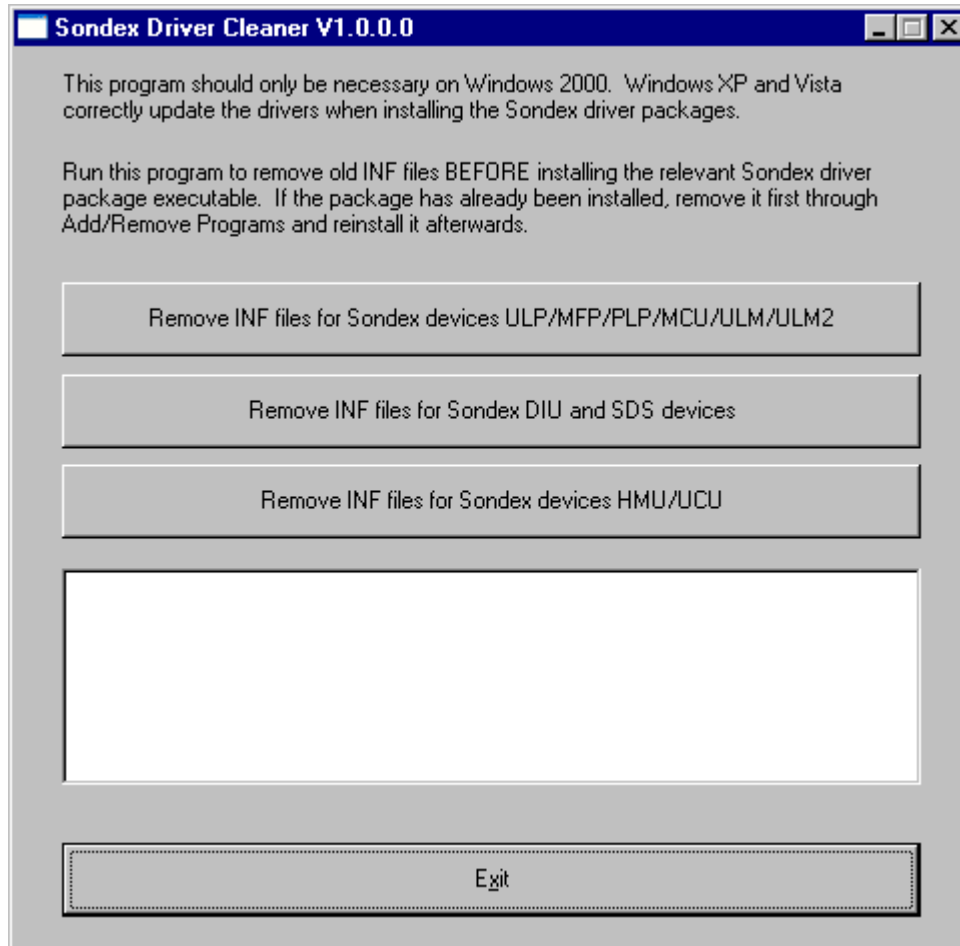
Sondex Driver Cleaner V1.0.0.0

This program should only be necessary on Windows 2000.  Windows XP and Vista correctly update the drivers when installing the Sondex driver packages.

Run this program to remove old INF files BEFORE installing the relevant Sondex driver package executable.  If the package has already been installed, remove it first through Add/Remove Programs and reinstall it afterwards.

Remove INF files for Sondex devices ULP/MFP/PLP/MCU/ULM/ULM2

Remove INF files for Sondex DIU and SDS devices

Remove INF files for Sondex devices HMU/UCU

Exit